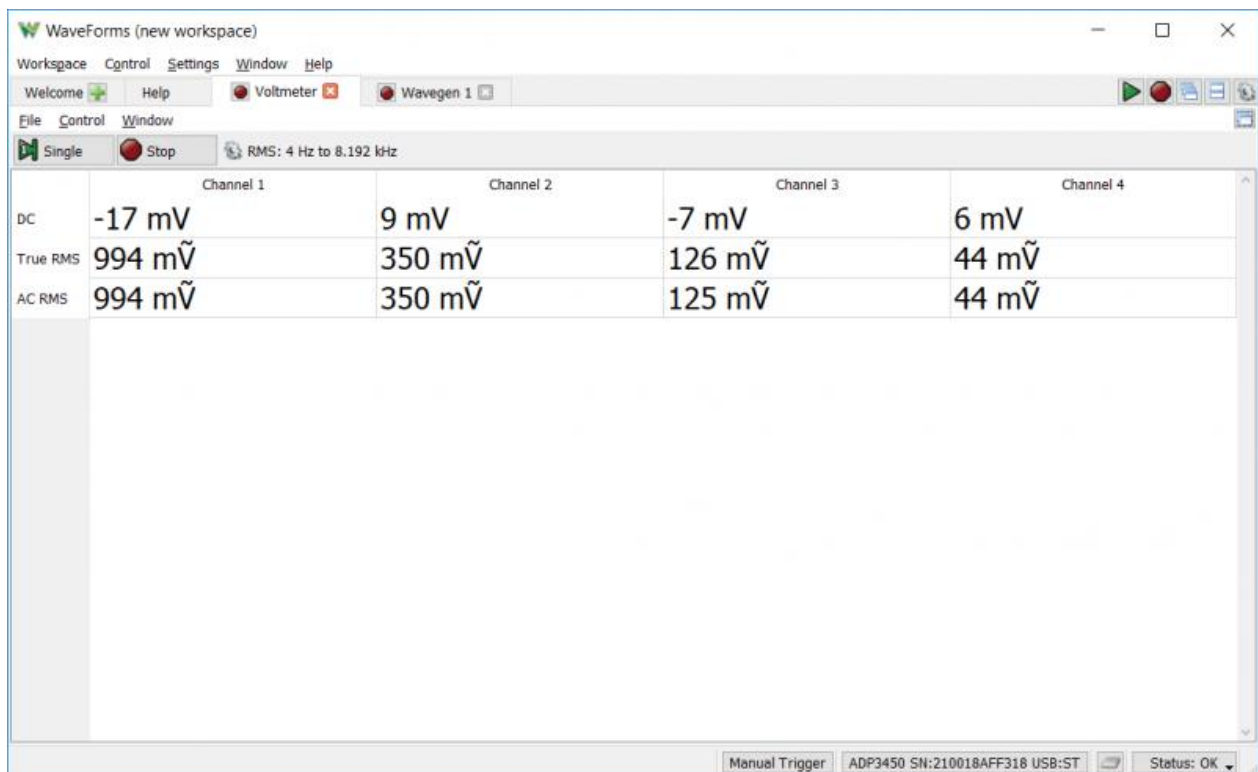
WaveForms (new workspace)

Workspace Control Settings Window Help

Welcome Help Voltmeter Wavegen 1

File Control Window

Single Stop RMS: 4 Hz to 8.192 kHz

| | Channel 1 | Channel 2 | Channel 3 | Channel 4 |
|---|---|---|---|---|
| DC | -17 mV | 9 mV | -7 mV | 6 mV |
| True RMS | 994 mṼ | 350 mṼ | 126 mṼ | 44 mṼ |
| AC RMS | 994 mṼ | 350 mṼ | 125 mṼ | 44 mṼ |

Manual Trigger ADP3450 SN:210018AFF318 USB:ST Status: OK